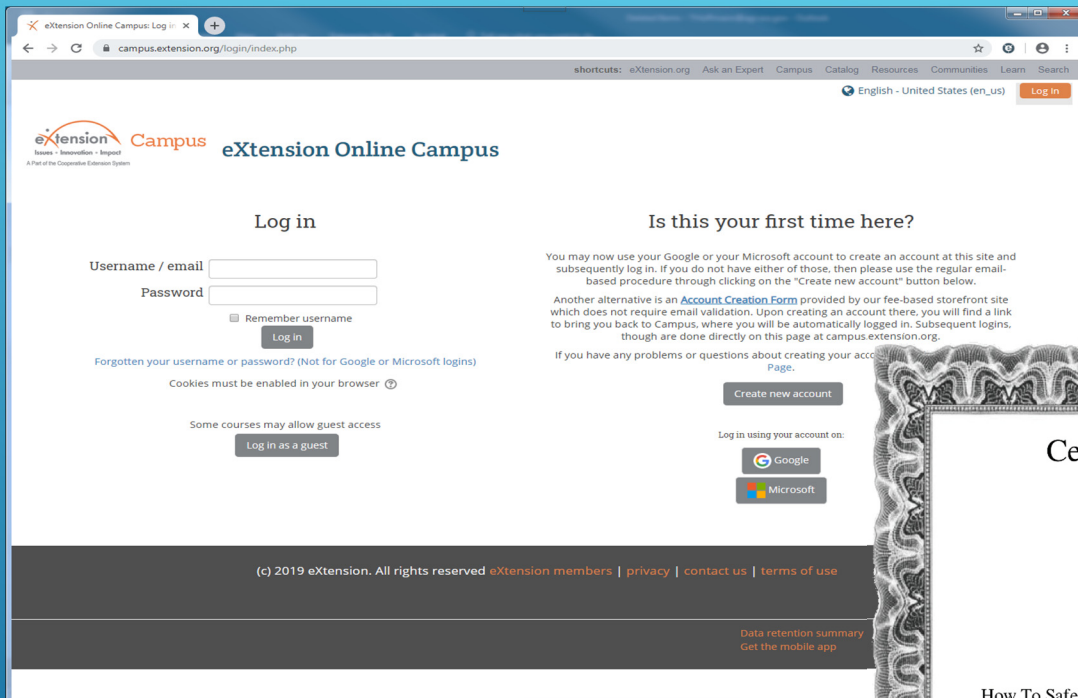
eXtension Online Campus: Log in ×

campus.extension.org/login/index.php

shortcuts: eXtension.org Ask an Expert Campus Catalog Resources Communities Learn Search

English - United States (en_us) Log in

eXtension Campus
Issues - Innovation - Impact
A Part of the Cooperative Extension System

eXtension Online Campus

Log in

Username / email
Password
Remember username
Log in

Forgotten your username or password? (Not for Google or Microsoft logins)

Cookies must be enabled in your browser

Some courses may allow guest access
Log in as a guest

Is this your first time here?

You may now use your Google or your Microsoft account to create an account at this site and subsequently log in. If you do not have either of those, then please use the regular email-based procedure through clicking on the "Create new account" button below.

Another alternative is an Account Creation Form provided by our fee-based storefront site which does not require email validation. Upon creating an account there, you will find a link to bring you back to Campus, where you will be automatically logged in. Subsequent logins, though are done directly on this page at campus.extension.org.

If you have any problems or questions about creating your acc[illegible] Page.

Create new account

Log in using your account on:

Google
Microsoft

(c) 2019 eXtension. All rights reserved eXtension members | privacy | contact us | terms of use

Data retention summary
Get the mobile app

Ce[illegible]

How To Safe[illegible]